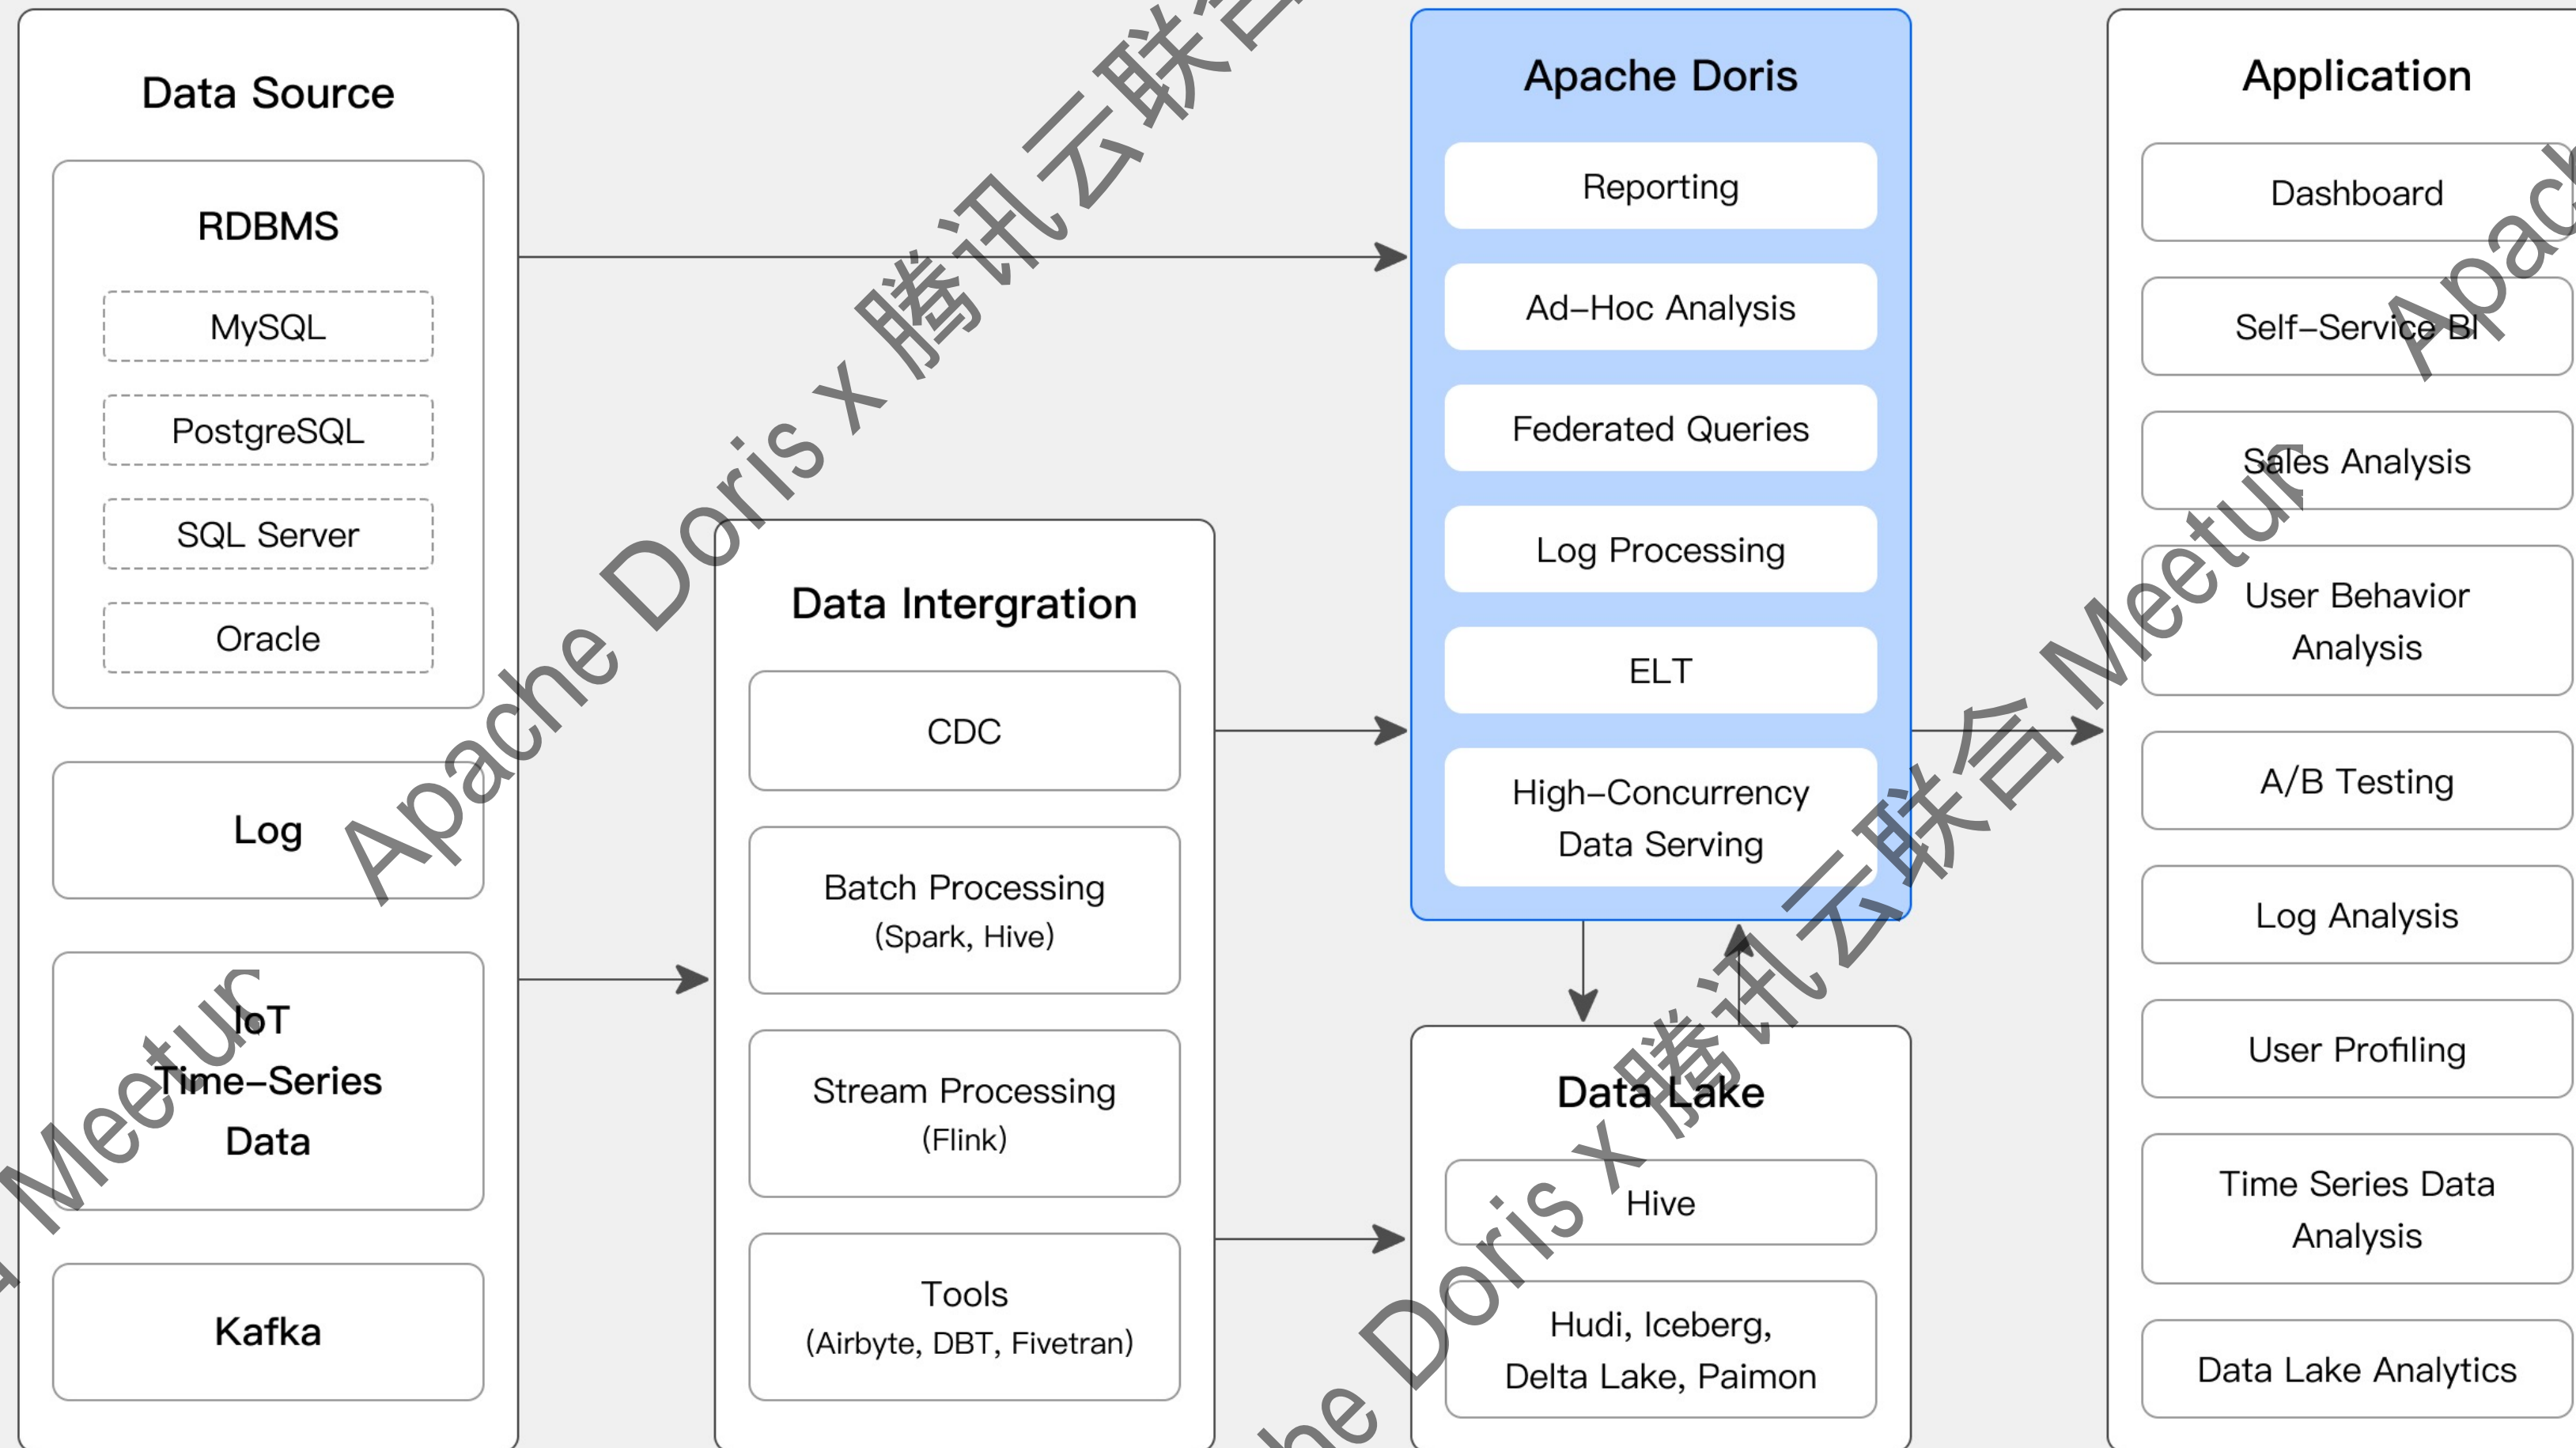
Data Source

RDBMS

MySQL

PostgreSQL

SQL Server

Oracle

Log

IoT Time–Series Data

Kafka

Data Intergration

CDC

Batch Processing (Spark, Hive)

Stream Processing (Flink)

Tools (Airbyte, DBT, Fivetran)

Apache Doris

Reporting

Ad–Hoc Analysis

Federated Queries

Log Processing

ELT

High–Concurrency Data Serving

Data Lake

Hive

Hudi, Iceberg, Delta Lake, Paimon

Application

Dashboard

Self–Service BI

Sales Analysis

User Behavior Analysis

A/B Testing

Log Analysis

User Profiling

Time Series Data Analysis

Data Lake Analytics

Apache Doris x 腾讯云联合 Meetup

Apache Doris x 腾讯云联合 Meetup

Apache Doris x 腾讯云联合 Meetup